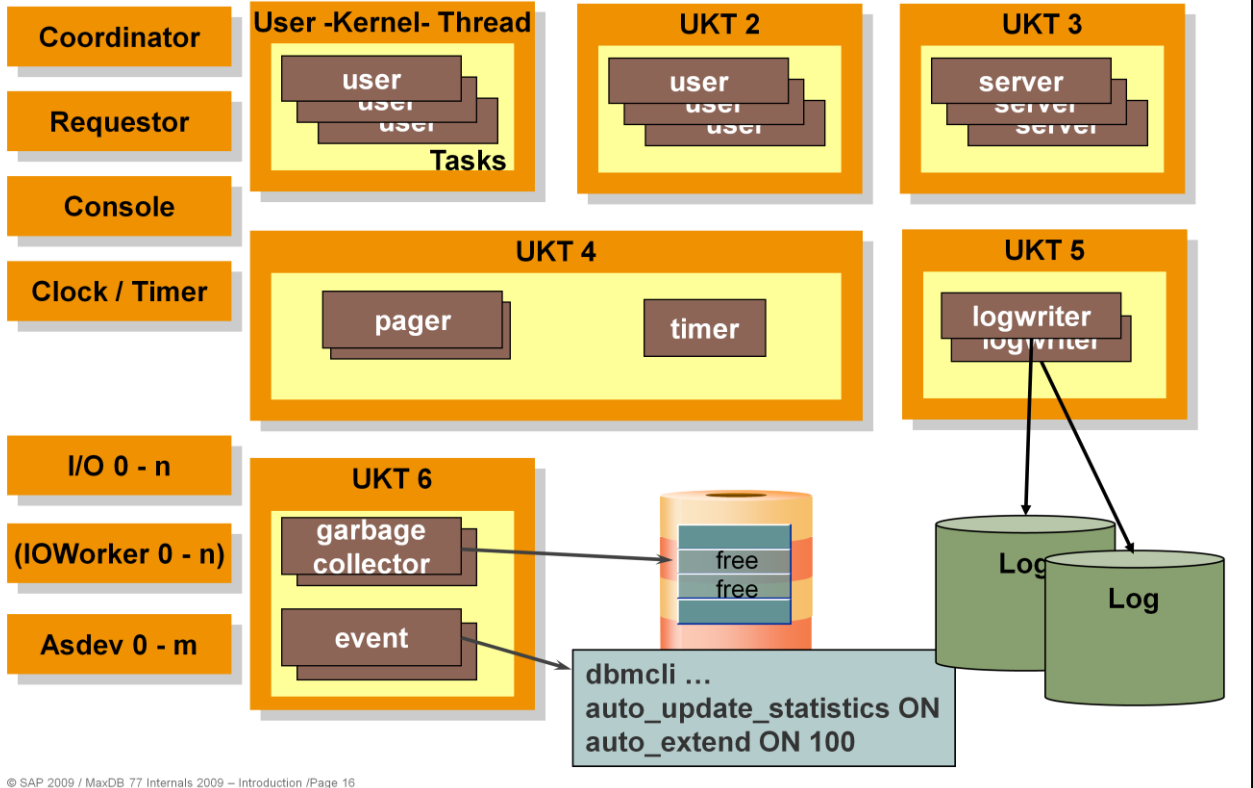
Coordinator

Requestor

Console

Clock / Timer

User -Kernel- Thread

user
user
user

Tasks

UKT 2

user
user
user

UKT 3

server
server
server

UKT 4

pager

timer

UKT 5

logwriter
logwriter

I/O 0 - n

(IOWorker 0 - n)

Asdev 0 - m

UKT 6

garbage collector

event

free
free

Log

Log

dbmcli …
auto_update_statistics ON
auto_extend ON 100

© SAP 2009 / MaxDB 77 Internals 2009 – Introduction /Page 16